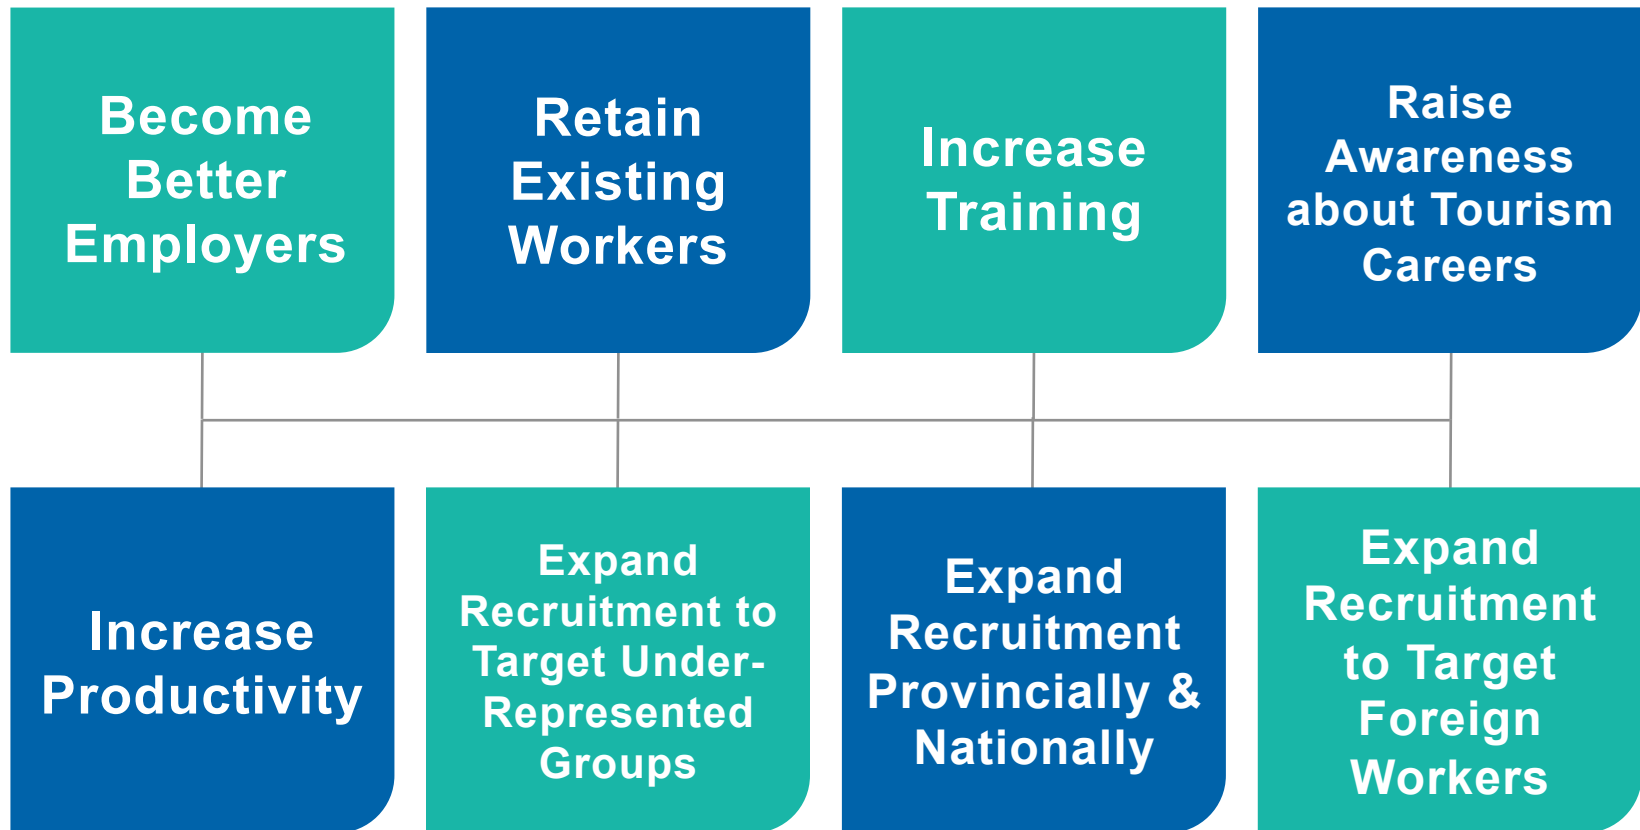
Become Better Employers

Retain Existing Workers

Increase Training

Raise Awareness about Tourism Careers

Increase Productivity

Expand Recruitment to Target Under-Represented Groups

Expand Recruitment Provincially & Nationally

Expand Recruitment to Target Foreign Workers